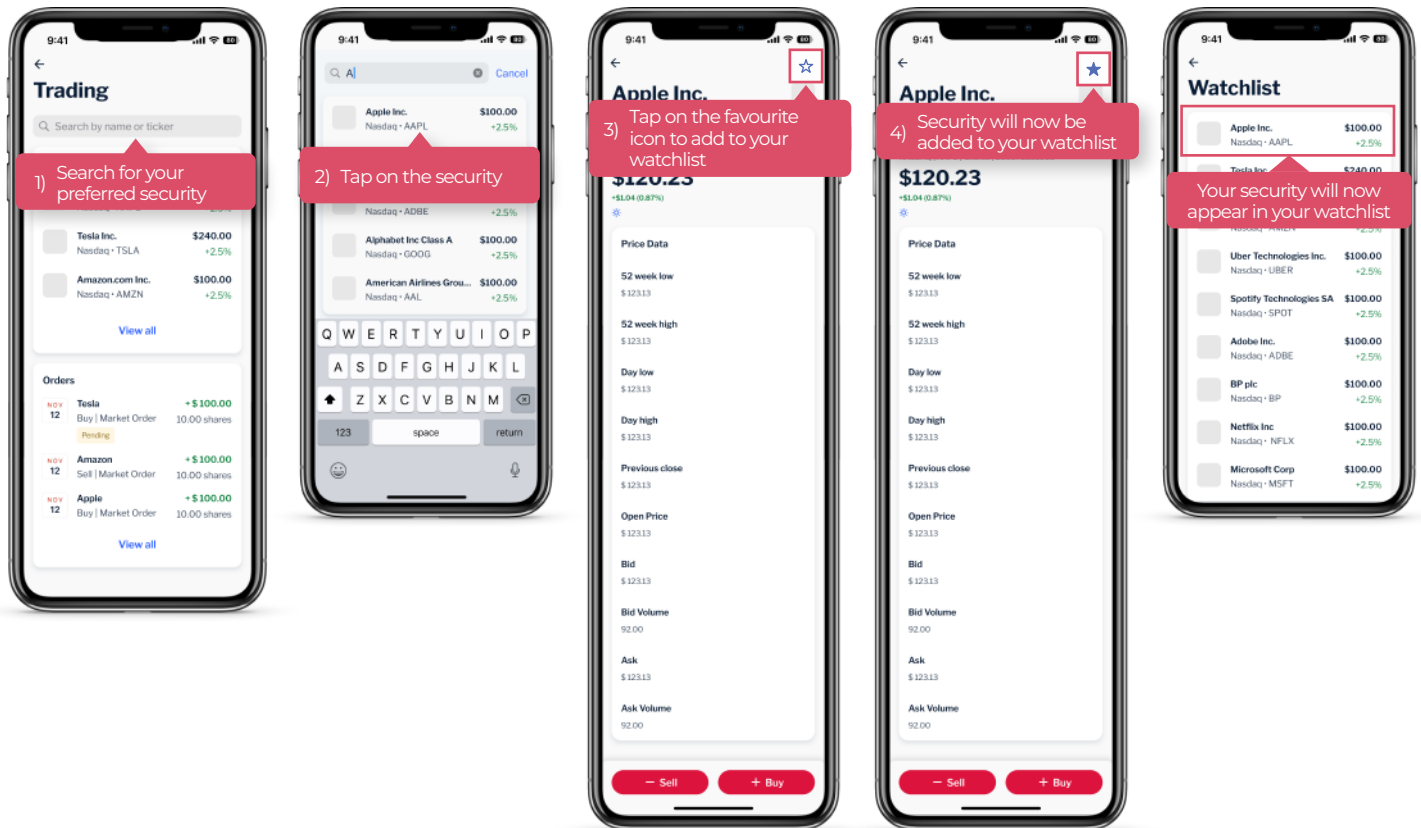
9:41

Trading

Search by name or ticker

1) Search for your preferred security

Tesla Inc.
Nasdaq • TSLA
$240.00
+2.5%

Amazon.com Inc.
Nasdaq • AMZN
$100.00
+2.5%

View all

Orders

NOV 12
Tesla
Buy | Market Order
Pending
+ $100.00
10.00 shares

NOV 12
Amazon
Sell | Market Order
+ $100.00
10.00 shares

NOV 12
Apple
Buy | Market Order
+ $100.00
10.00 shares

View all

9:41

A

Cancel

Apple Inc.
Nasdaq • AAPL
$100.00
+2.5%

2) Tap on the security

Nasdaq • ADBE
+2.5%

Alphabet Inc Class A
Nasdaq • GOOG
$100.00
+2.5%

American Airlines Grou...
Nasdaq • AAL
$100.00
+2.5%

Q W E R T Y U I O P
A S D F G H J K L
Z X C V B N M
123 space return

9:41

Apple Inc.

3) Tap on the favourite icon to add to your watchlist

$120.23
+$1.04 (0.87%)

Price Data
52 week low
$ 123.13
52 week high
$ 123.13
Day low
$ 123.13
Day high
$ 123.13
Previous close
$ 123.13
Open Price
$ 123.13
Bid
$ 123.13
Bid Volume
92.00
Ask
$ 123.13
Ask Volume
92.00

− Sell
+ Buy

9:41

Apple Inc.

4) Security will now be added to your watchlist

$120.23
+$1.04 (0.87%)

Price Data
52 week low
$ 123.13
52 week high
$ 123.13
Day low
$ 123.13
Day high
$ 123.13
Previous close
$ 123.13
Open Price
$ 123.13
Bid
$ 123.13
Bid Volume
92.00
Ask
$ 123.13
Ask Volume
92.00

− Sell
+ Buy

9:41

Watchlist

Apple Inc.
Nasdaq • AAPL
$100.00
+2.5%

Your security will now appear in your watchlist

Uber Technologies Inc.
Nasdaq • UBER
$100.00
+2.5%

Spotify Technologies SA
Nasdaq • SPOT
$100.00
+2.5%

Adobe Inc.
Nasdaq • ADBE
$100.00
+2.5%

BP plc
Nasdaq • BP
$100.00
+2.5%

Netflix Inc
Nasdaq • NFLX
$100.00
+2.5%

Microsoft Corp
Nasdaq • MSFT
$100.00
+2.5%